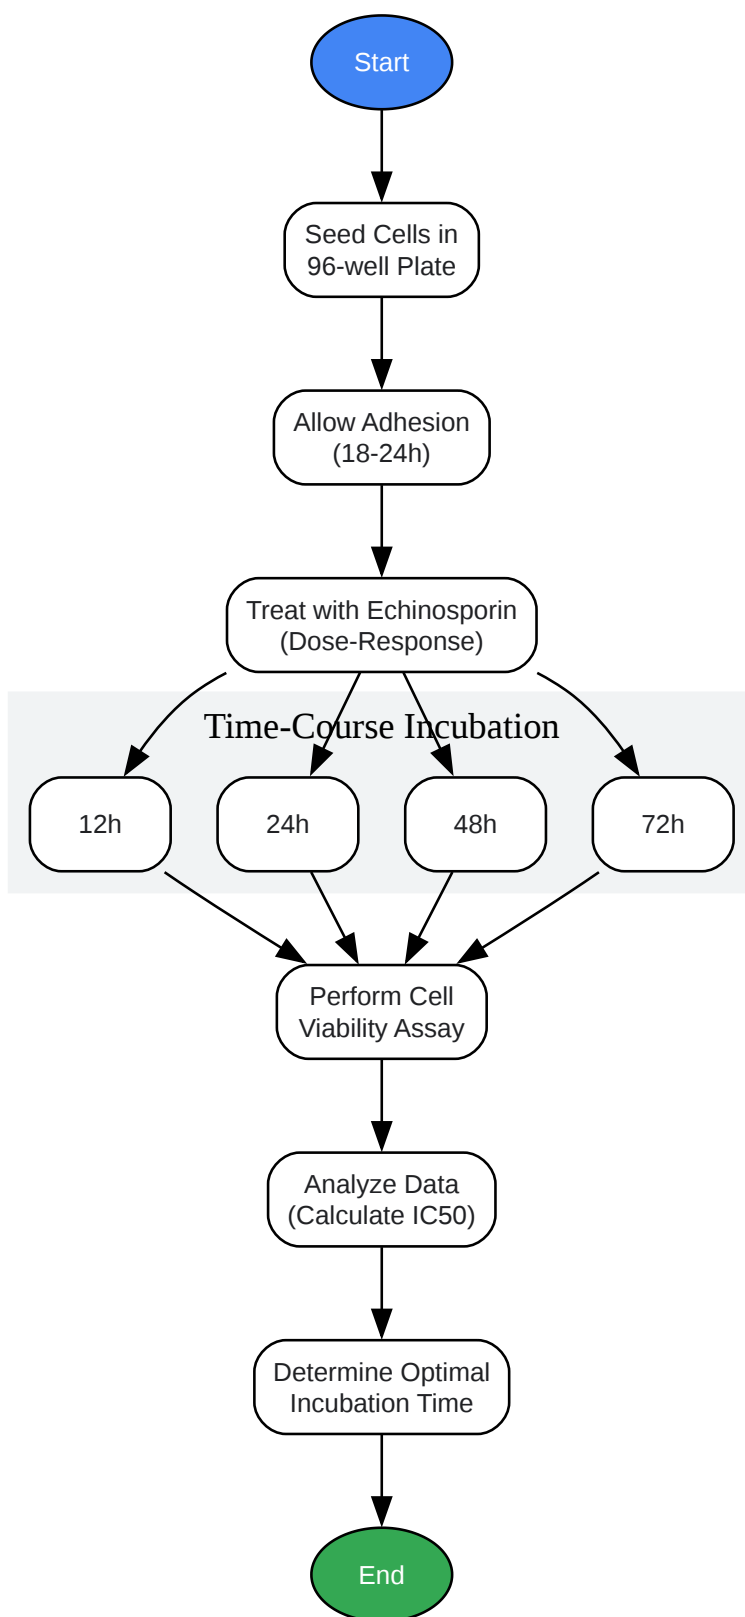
Start

Seed Cells in 96-well Plate

Allow Adhesion (18-24h)

Treat with Echinosporin (Dose-Response)

Time-Course Incubation

12h

24h

48h

72h

Perform Cell Viability Assay

Analyze Data (Calculate IC50)

Determine Optimal Incubation Time

End